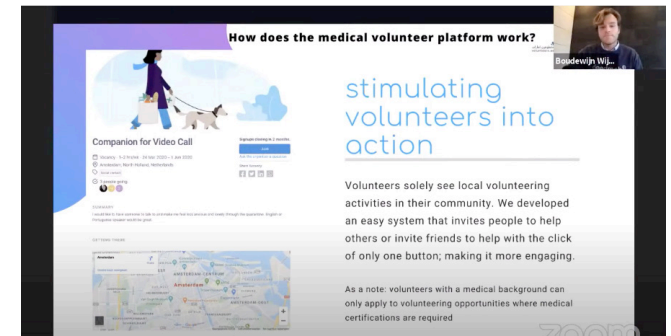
How does the medical volunteer platform work?

Boudewijn Wij...

Companion for Video Call

Amsterdam, Noord-Holland, Nederland

Amsterdam

stimulating volunteers into action

Volunteers solely see local volunteering activities in their community. We developed an easy system that invites people to help others or invite friends to help with the click of only one button; making it more engaging.

As a note: volunteers with a medical background can only apply to volunteering opportunities where medical certifications are required

zoom